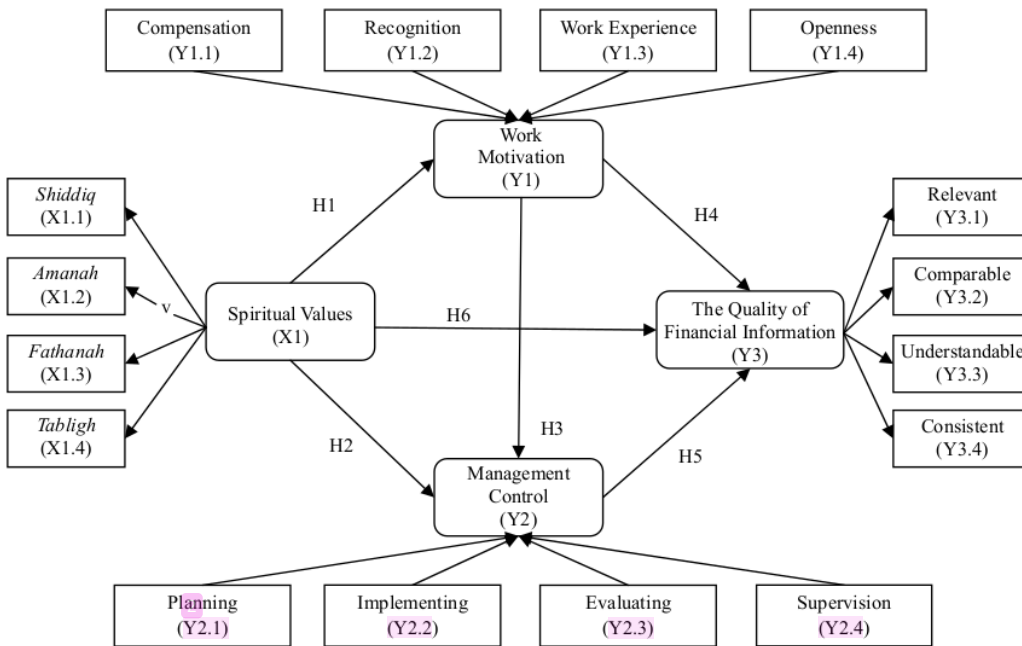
Compensation (Y1.1)

Recognition (Y1.2)

Work Experience (Y1.3)

Openness (Y1.4)

Work Motivation (Y1)

Shiddiq (X1.1)

Amanah (X1.2)

Fathanah (X1.3)

Tabligh (X1.4)

v

Spiritual Values (X1)

H1

H6

H2

H3

H4

H5

The Quality of Financial Information (Y3)

Relevant (Y3.1)

Comparable (Y3.2)

Understandable (Y3.3)

Consistent (Y3.4)

Management Control (Y2)

Planning (Y2.1)

Implementing (Y2.2)

Evaluating (Y2.3)

Supervision (Y2.4)